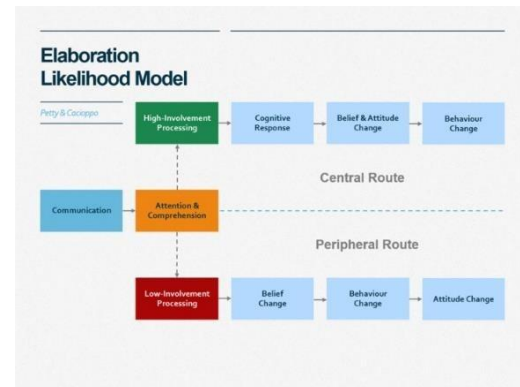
Elaboration Likelihood Model

Petty & Cacioppo

High-Involvement Processing

Cognitive Response

Belief & Attitude Change

Behaviour Change

Central Route

Communication

Attention & Comprehension

Peripheral Route

Low-Involvement Processing

Belief Change

Behaviour Change

Attitude Change